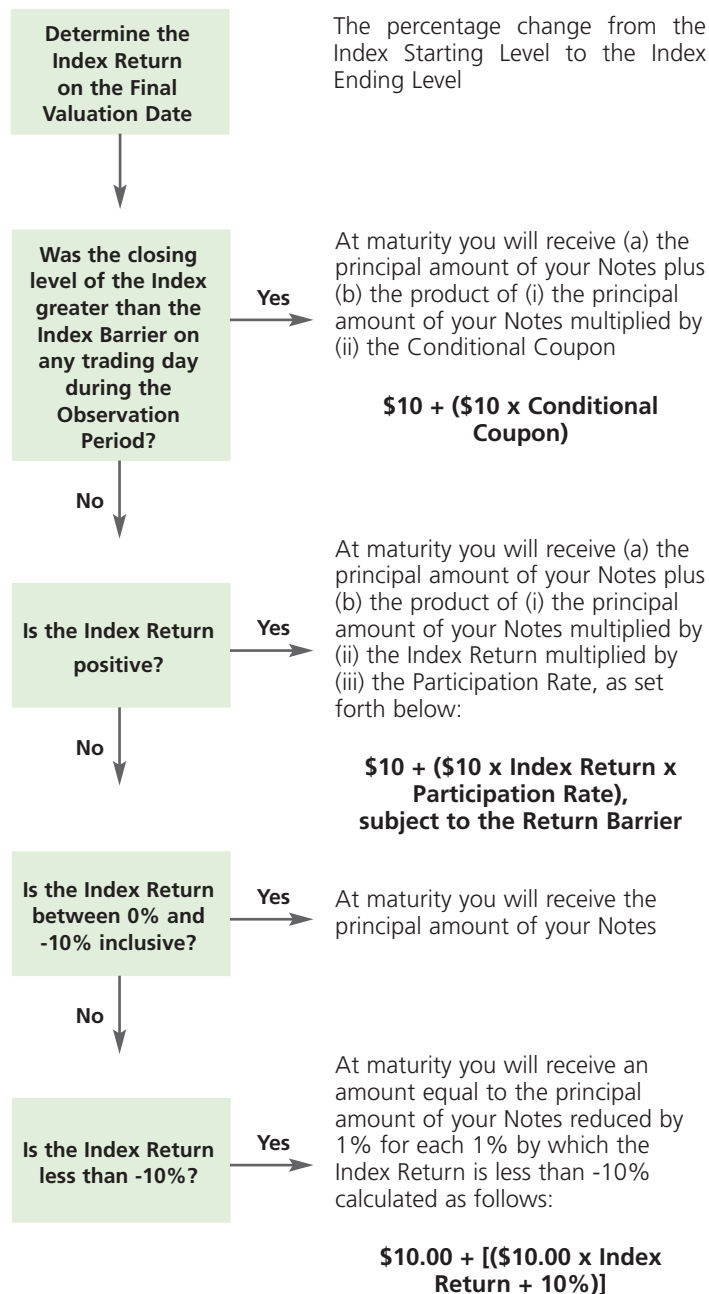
Determine the Index Return on the Final Valuation Date

The percentage change from the Index Starting Level to the Index Ending Level

Was the closing level of the Index greater than the Index Barrier on any trading day during the Observation Period?

Yes

At maturity you will receive (a) the principal amount of your Notes plus (b) the product of (i) the principal amount of your Notes multiplied by (ii) the Conditional Coupon

**$10 + ($10 x Conditional Coupon)**

No

Is the Index Return positive?

Yes

At maturity you will receive (a) the principal amount of your Notes plus (b) the product of (i) the principal amount of your Notes multiplied by (ii) the Index Return multiplied by (iii) the Participation Rate, as set forth below:

**$10 + ($10 x Index Return x Participation Rate), subject to the Return Barrier**

No

Is the Index Return between 0% and -10% inclusive?

Yes

At maturity you will receive the principal amount of your Notes

No

Is the Index Return less than -10%?

Yes

At maturity you will receive an amount equal to the principal amount of your Notes reduced by 1% for each 1% by which the Index Return is less than -10% calculated as follows:

**$10.00 + [($10.00 x Index Return + 10%)]**